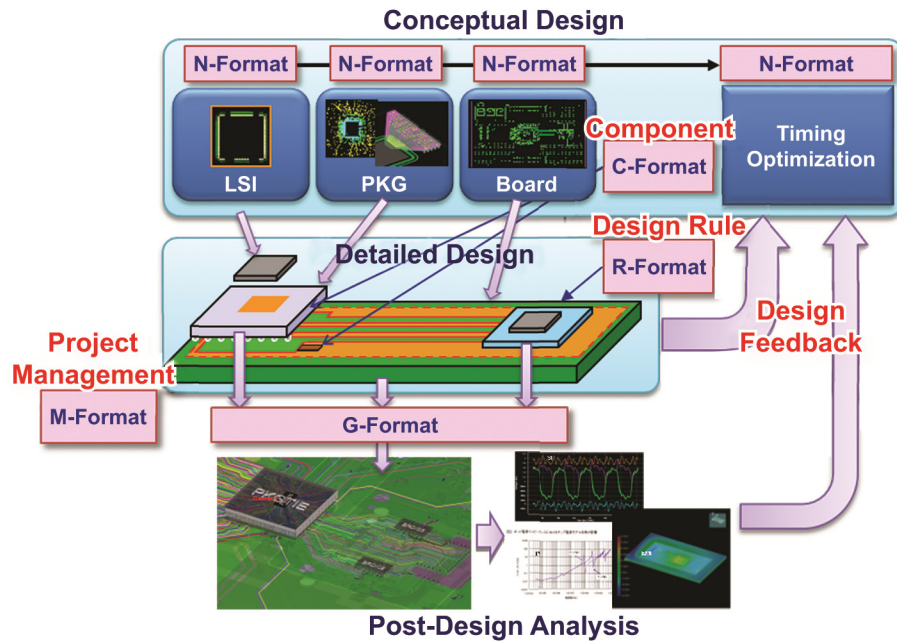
Conceptual Design

N-Format

N-Format

N-Format

N-Format

LSI

PKG

Board

Component

C-Format

Timing Optimization

Detailed Design

Design Rule

R-Format

Project Management

M-Format

Design Feedback

G-Format

Post-Design Analysis